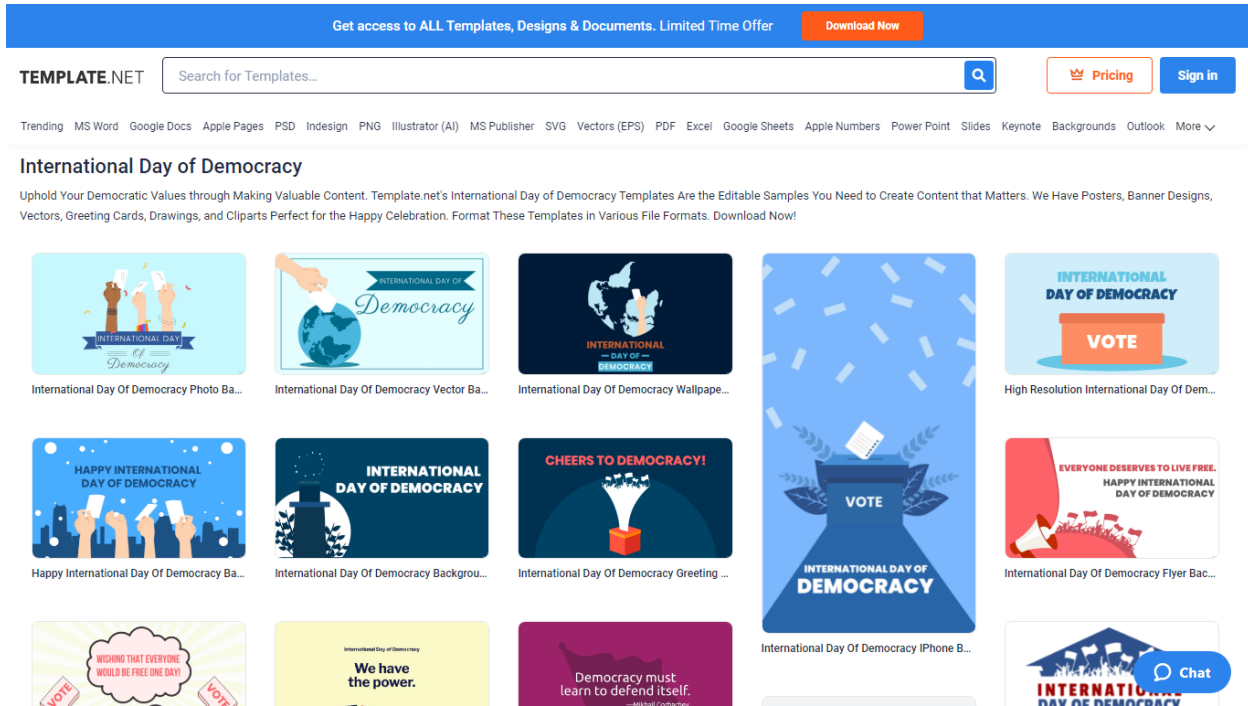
Get access to ALL Templates, Designs & Documents. Limited Time Offer Download Now

TEMPLATE.NET

Search for Templates...

Pricing

Sign in

Trending MS Word Google Docs Apple Pages PSD Indesign PNG Illustrator (AI) MS Publisher SVG Vectors (EPS) PDF Excel Google Sheets Apple Numbers Power Point Slides Keynote Backgrounds Outlook More

International Day of Democracy

Uphold Your Democratic Values through Making Valuable Content. Template.net's International Day of Democracy Templates Are the Editable Samples You Need to Create Content that Matters. We Have Posters, Banner Designs, Vectors, Greeting Cards, Drawings, and Cliparts Perfect for the Happy Celebration. Format These Templates in Various File Formats. Download Now!

INTERNATIONAL DAY Of Democracy

International Day Of Democracy Photo Ba...

INTERNATIONAL DAY OF Democracy

International Day Of Democracy Vector Ba...

INTERNATIONAL DAY OF DEMOCRACY

International Day Of Democracy Wallpape...

VOTE

INTERNATIONAL DAY OF DEMOCRACY

International Day Of Democracy IPhone B...

INTERNATIONAL DAY OF DEMOCRACY

VOTE

High Resolution International Day Of Dem...

HAPPY INTERNATIONAL DAY OF DEMOCRACY

Happy International Day Of Democracy Ba...

INTERNATIONAL DAY OF DEMOCRACY

International Day Of Democracy Backgrou...

CHEERS TO DEMOCRACY!

International Day Of Democracy Greeting ...

EVERYONE DESERVES TO LIVE FREE.

HAPPY INTERNATIONAL DAY OF DEMOCRACY

International Day Of Democracy Flyer Bac...

WISHING THAT EVERYONE WOULD BE FREE ONE DAY!

VOTE

VOTE

International Day of Democracy

We have the power.

Democracy must learn to defend itself.

—Mikhail Gorbachev

INTERNATIONAL DAY OF DEMOCRACY

Chat